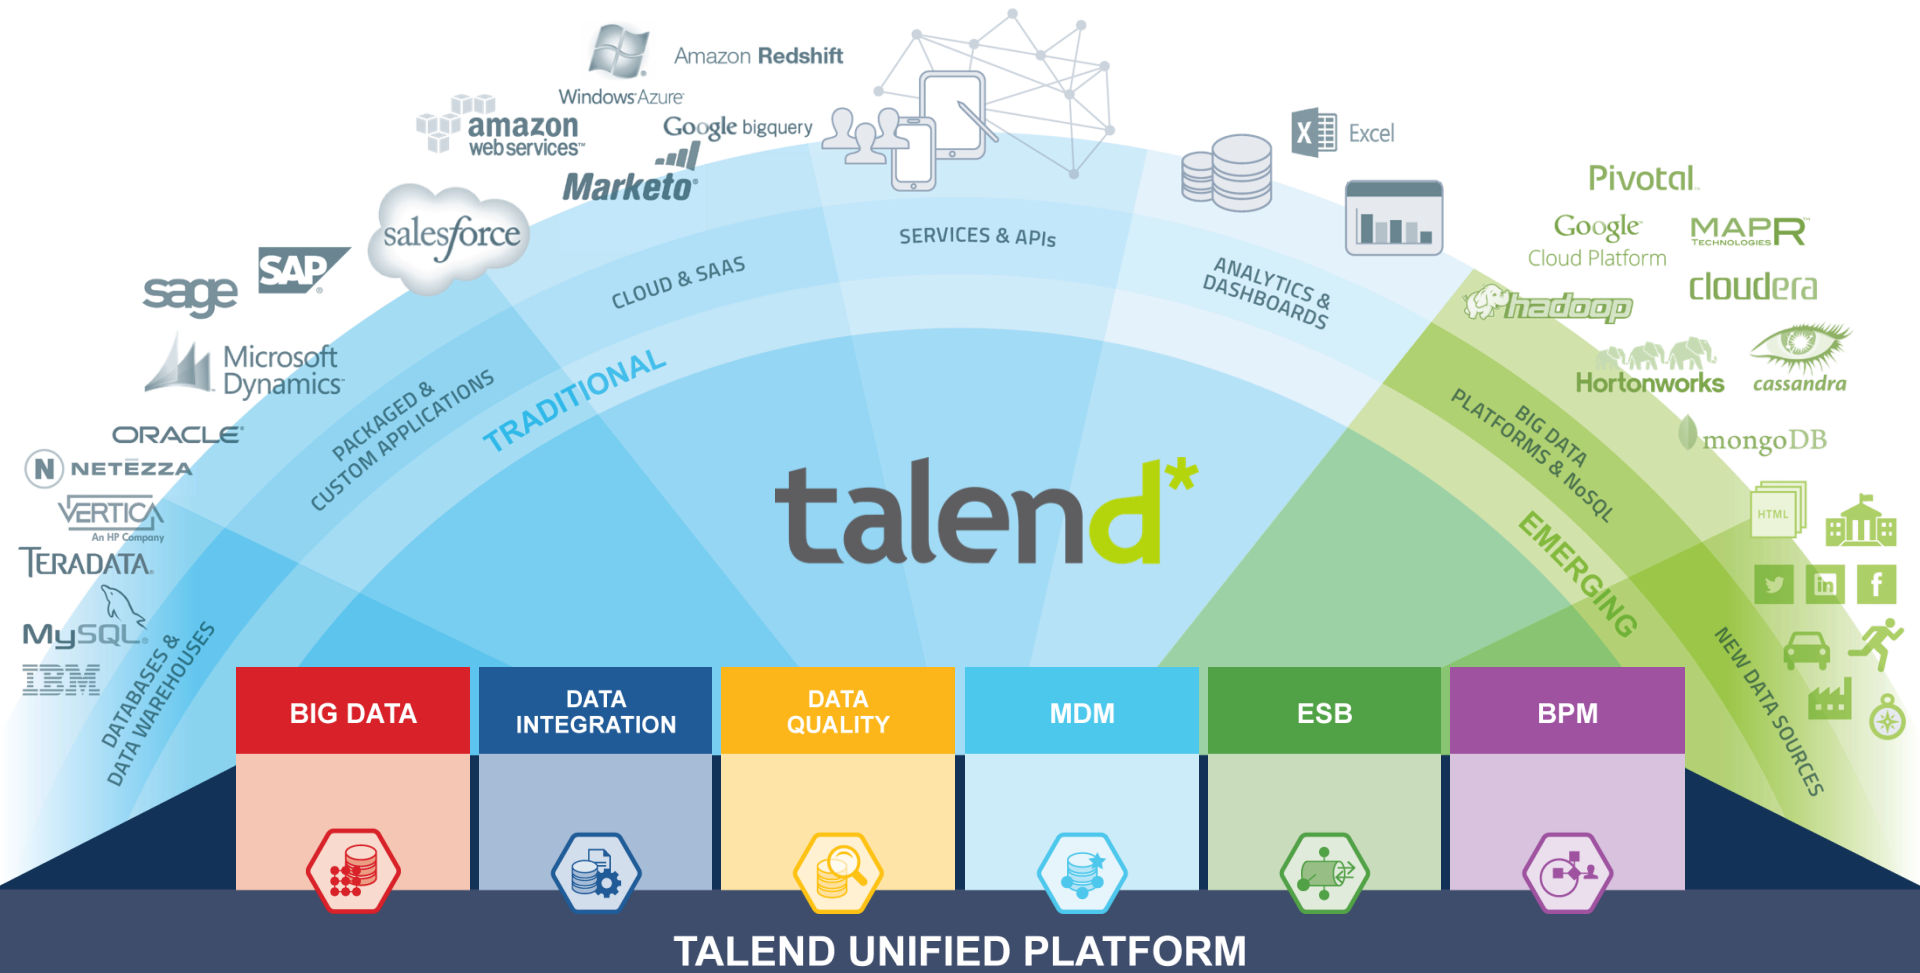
Amazon Redshift
Windows Azure
amazon web services
Google bigquery
Marketo
salesforce
SAP
sage
Microsoft Dynamics
ORACLE
NETEZZA
VERTICA An HP Company
TERADATA
MySQL
IBM
Excel
Pivotal
Google Cloud Platform
MAPR TECHNOLOGIES
cloudera
hadoop
Hortonworks
cassandra
mongoDB
HTML

DATABASES & DATA WAREHOUSES
PACKAGED & CUSTOM APPLICATIONS
CLOUD & SAAS
SERVICES & APIs
ANALYTICS & DASHBOARDS
BIG DATA PLATFORMS & NoSQL
NEW DATA SOURCES
TRADITIONAL
EMERGING

talend*

| BIG DATA | DATA INTEGRATION | DATA QUALITY | MDM | ESB | BPM |
|---|---|---|---|---|---|

TALEND UNIFIED PLATFORM